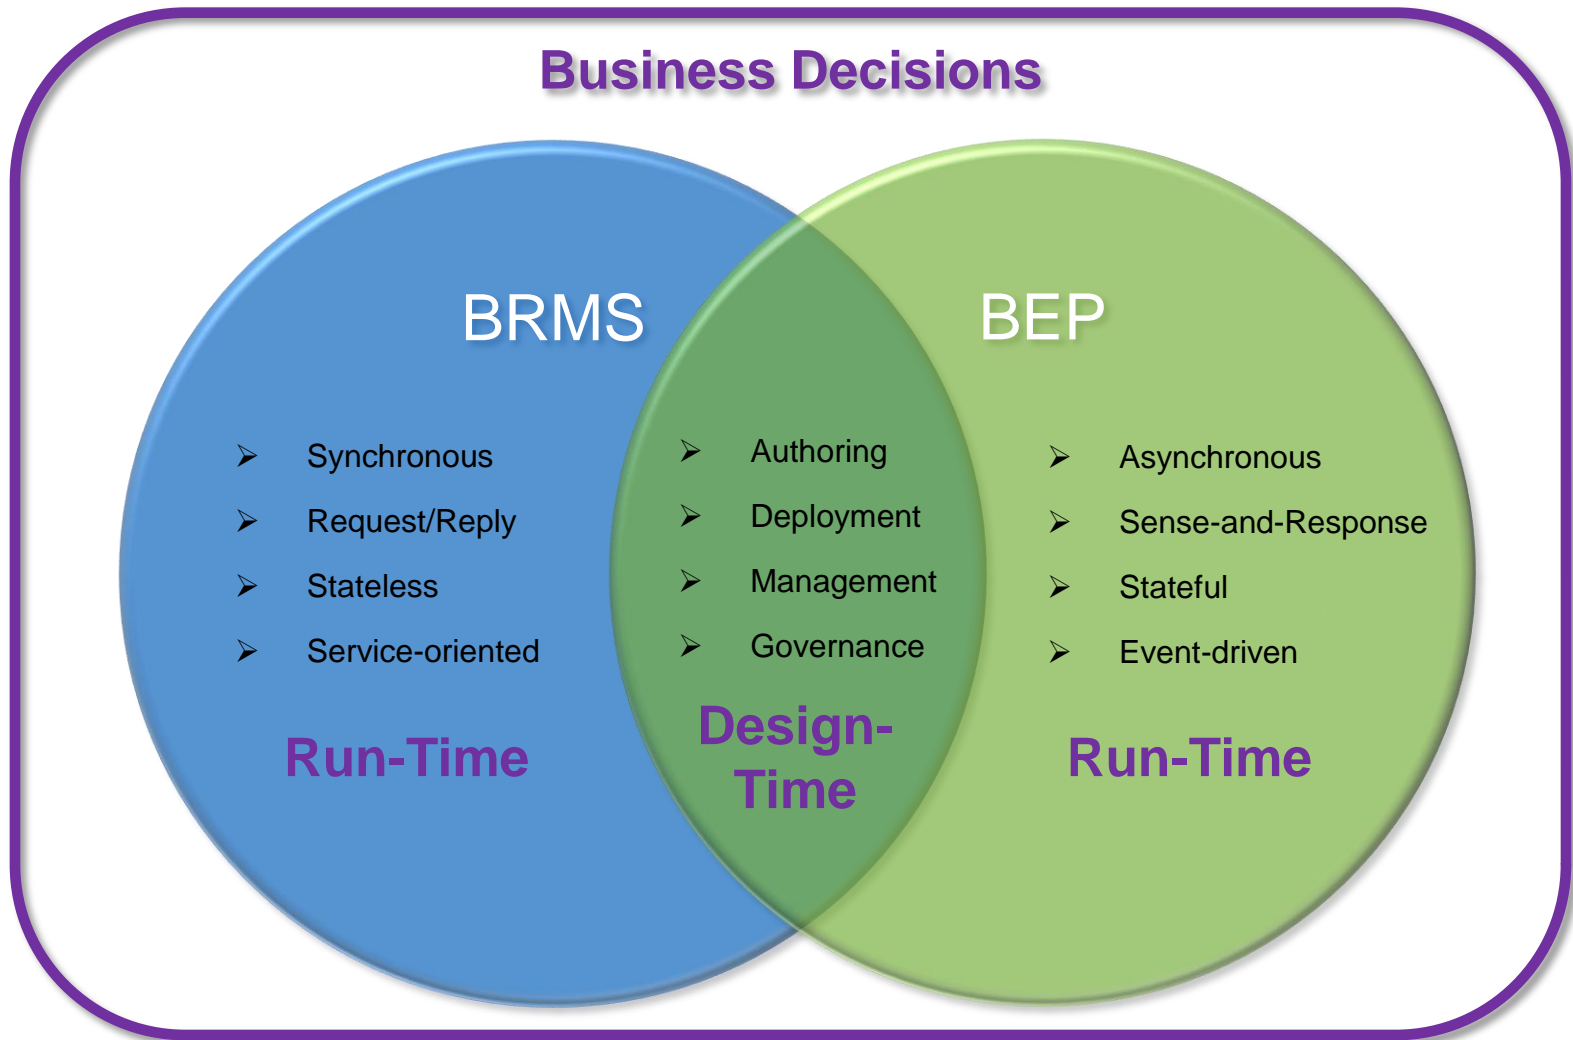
Business Decisions

BRMS

➢ Synchronous
➢ Request/Reply
➢ Stateless
➢ Service-oriented

Run-Time

➢ Authoring
➢ Deployment
➢ Management
➢ Governance

Design-Time

BEP

➢ Asynchronous
➢ Sense-and-Response
➢ Stateful
➢ Event-driven

Run-Time